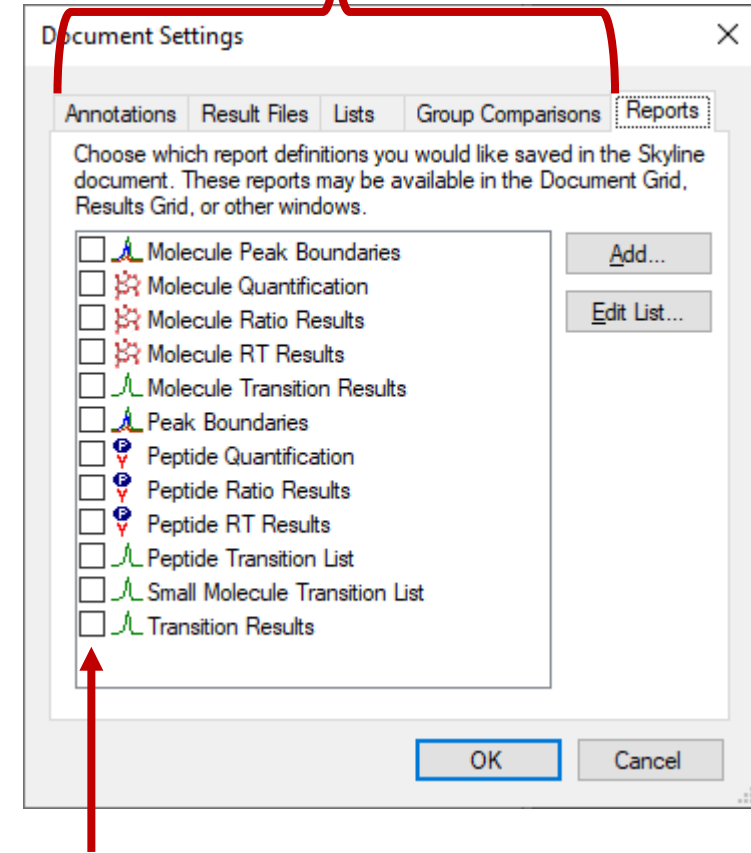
Document Settings

Annotations | Result Files | Lists | Group Comparisons | Reports

Choose which report definitions you would like saved in the Skyline document. These reports may be available in the Document Grid, Results Grid, or other windows.

Molecule Peak Boundaries
Molecule Quantification
Molecule Ratio Results
Molecule RT Results
Molecule Transition Results
Peak Boundaries
Peptide Quantification
Peptide Ratio Results
Peptide RT Results
Peptide Transition List
Small Molecule Transition List
Transition Results

Add...
Edit List...

OK
Cancel